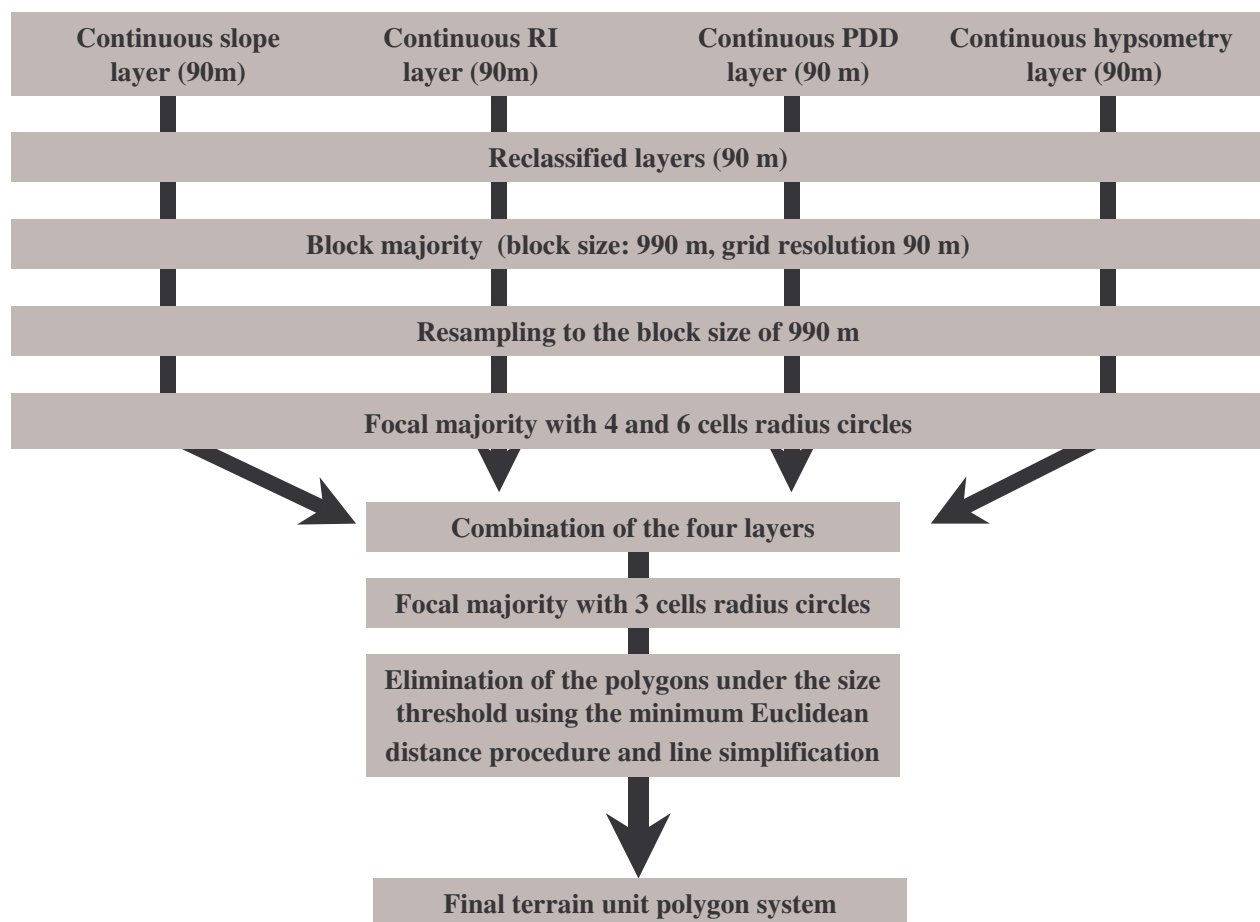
Continuous slope layer (90m)

Continuous RI layer (90m)

Continuous PDD layer (90 m)

Continuous hypsometry layer (90m)

Reclassified layers (90 m)

Block majority (block size: 990 m, grid resolution 90 m)

Resampling to the block size of 990 m

Focal majority with 4 and 6 cells radius circles

Combination of the four layers

Focal majority with 3 cells radius circles

Elimination of the polygons under the size threshold using the minimum Euclidean distance procedure and line simplification

Final terrain unit polygon system